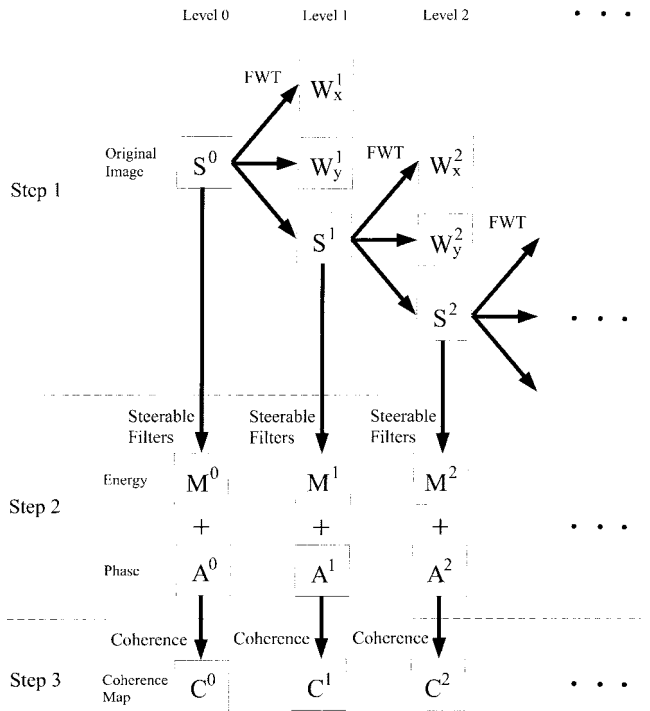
Level 0 Level 1 Level 2 • • •

FWT $W_x^1$

Original Image $S^0$ $W_y^1$ FWT $W_x^2$

Step 1

$S^1$ $W_y^2$ FWT

$S^2$ • • •

Steerable Filters Steerable Filters Steerable Filters

Energy $M^0$ $M^1$ $M^2$

Step 2 + + + • • •

Phase $A^0$ $A^1$ $A^2$

Coherence Coherence Coherence

Step 3 Coherence Map $C^0$ $C^1$ $C^2$ • • •